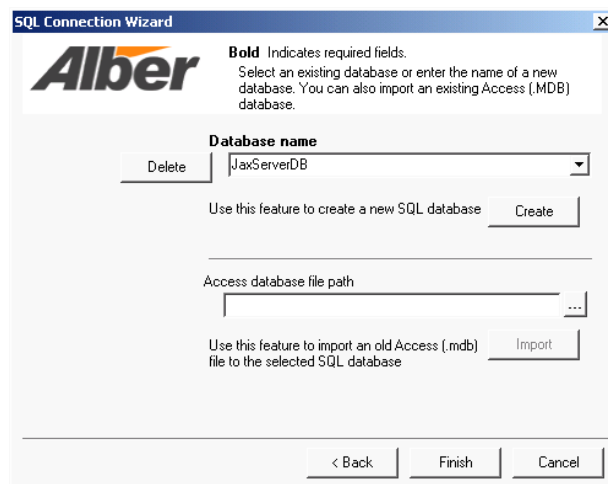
SQL Connection Wizard

×

Alber

**Bold** Indicates required fields.
Select an existing database or enter the name of a new database. You can also import an existing Access (.MDB) database.

**Database name**

Delete

JaxServerDB

Use this feature to create a new SQL database

Create

Access database file path

...

Use this feature to import an old Access (.mdb) file to the selected SQL database

Import

< Back

Finish

Cancel